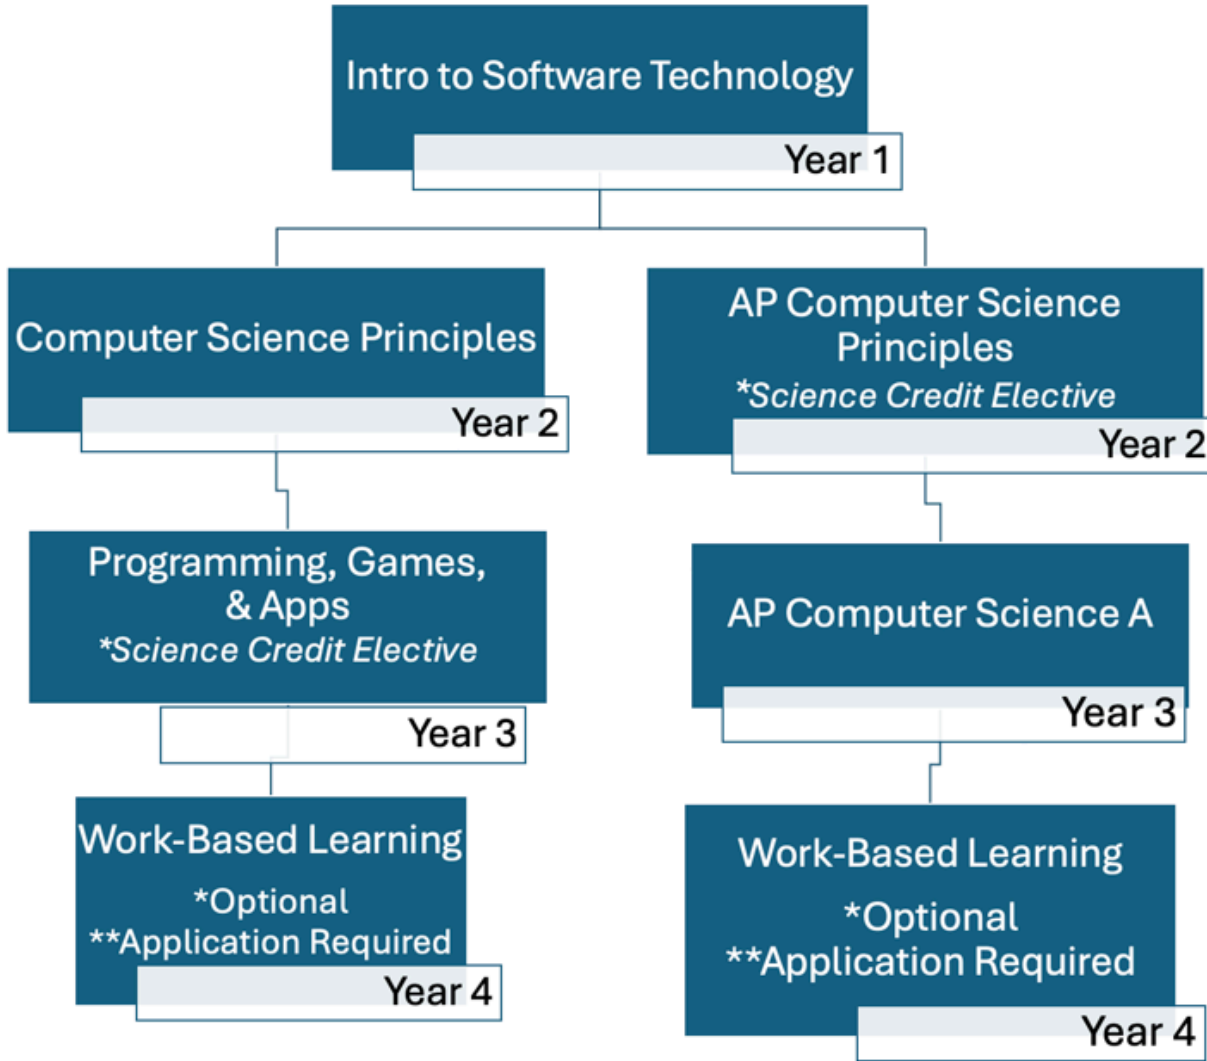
Intro to Software Technology
Year 1

Computer Science Principles
Year 2

Programming, Games, & Apps
*Science Credit Elective
Year 3

Work-Based Learning
*Optional
**Application Required
Year 4

AP Computer Science Principles
*Science Credit Elective
Year 2

AP Computer Science A
Year 3

Work-Based Learning
*Optional
**Application Required
Year 4